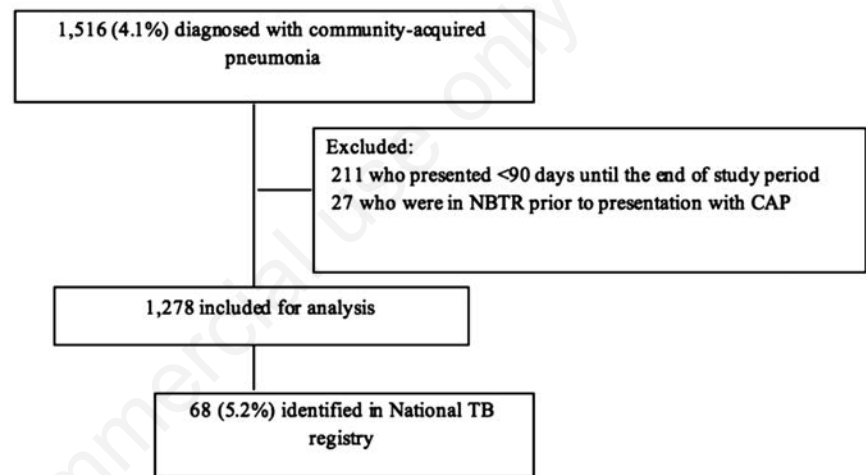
1,516 (4.1%) diagnosed with community-acquired pneumonia

Excluded:
211 who presented <90 days until the end of study period
27 who were in NBTR prior to presentation with CAP

1,278 included for analysis

68 (5.2%) identified in National TB registry

commercial use only